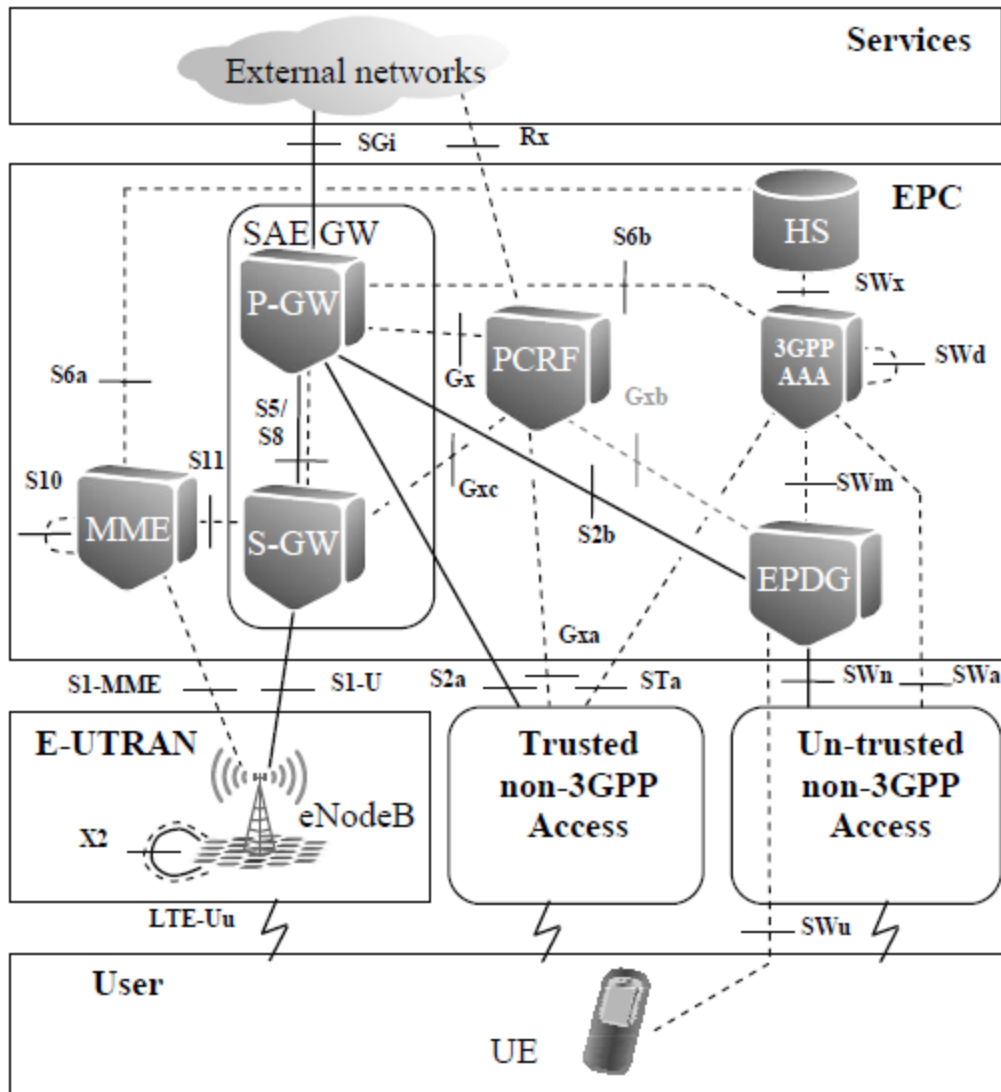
Services

External networks

SGi

Rx

EPC

HS

SAE GW

S6b

P-GW

SWx

3GPP AAA

SWd

PCRF

S6a

Gx

Gxb

S5/ S8

S11

S10

MME

S-GW

Gxc

SWm

S2b

EPDG

Gxa

S1-MME

S1-U

S2a

STa

SWn

SWa

E-UTRAN

Trusted non-3GPP Access

Un-trusted non-3GPP Access

eNodeB

X2

LTE-Uu

SWu

User

UE